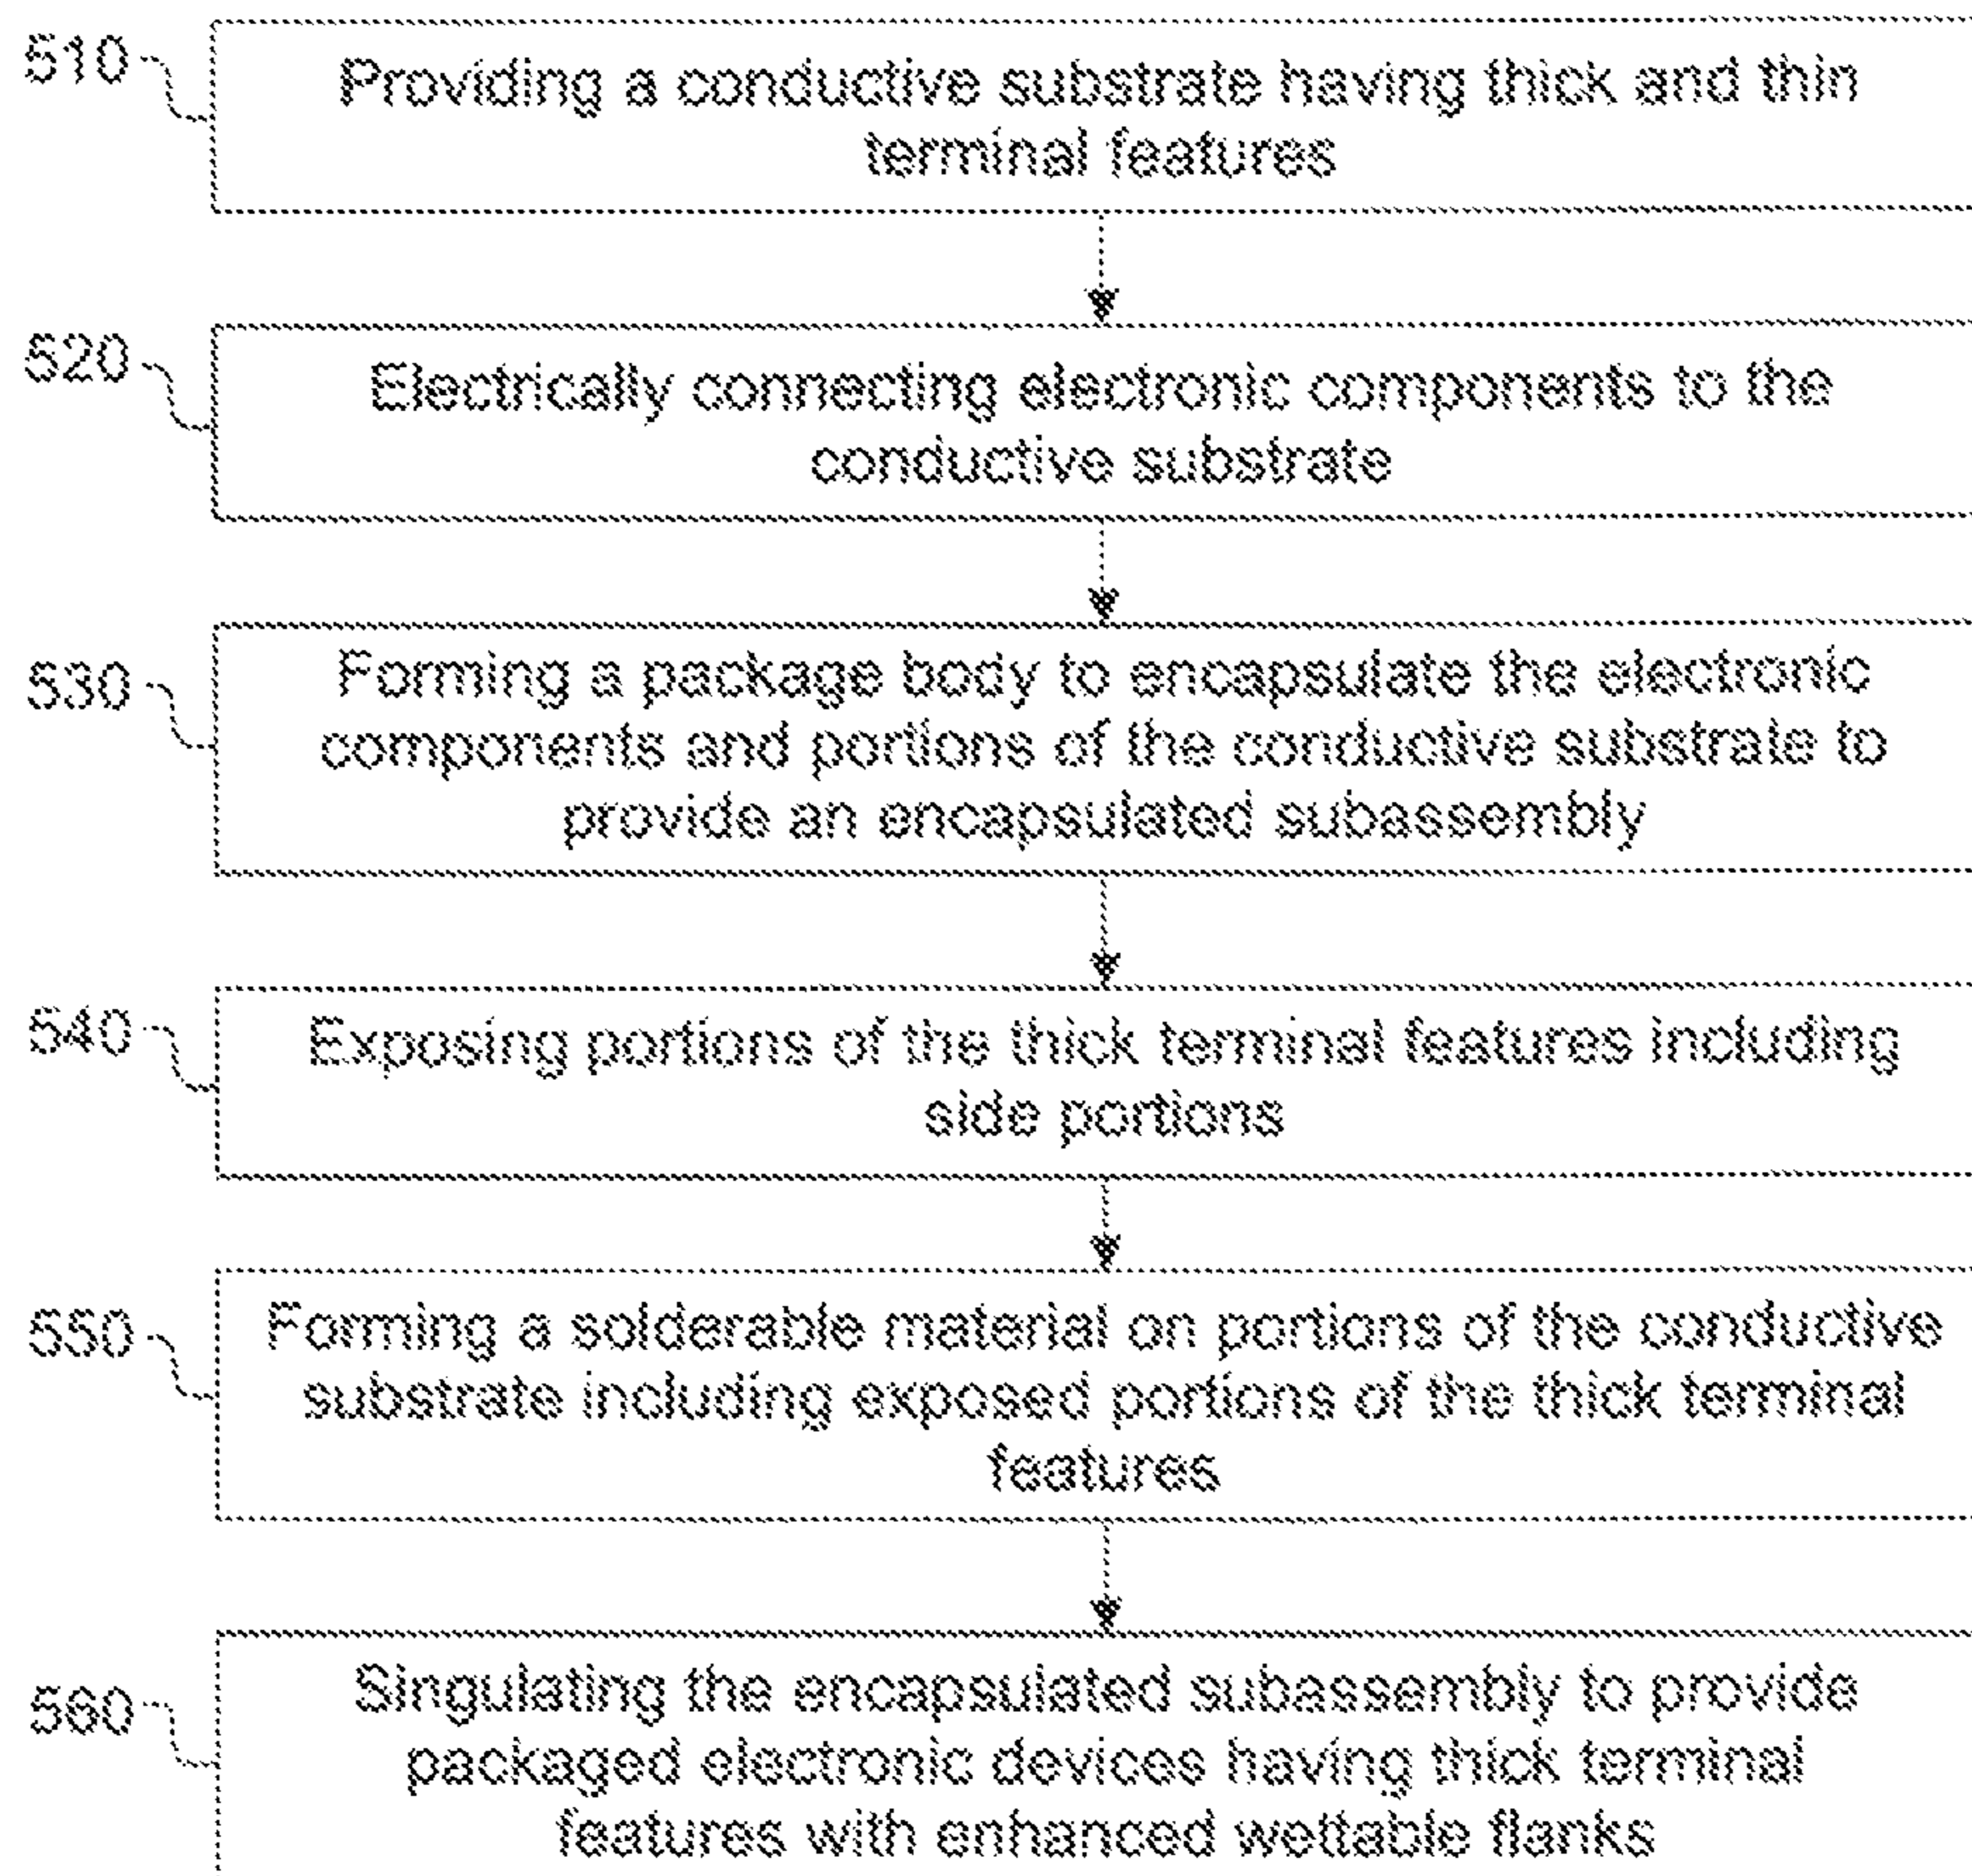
510
Providing a conductive substrate having thick and thin terminal features

520
Electrically connecting electronic components to the conductive substrate

530
Forming a package body to encapsulate the electronic components and portions of the conductive substrate to provide an encapsulated subassembly

540
Exposing portions of the thick terminal features including side portions

550
Forming a solderable material on portions of the conductive substrate including exposed portions of the thick terminal features

560
Singulating the encapsulated subassembly to provide packaged electronic devices having thick terminal features with enhanced wettable flanks